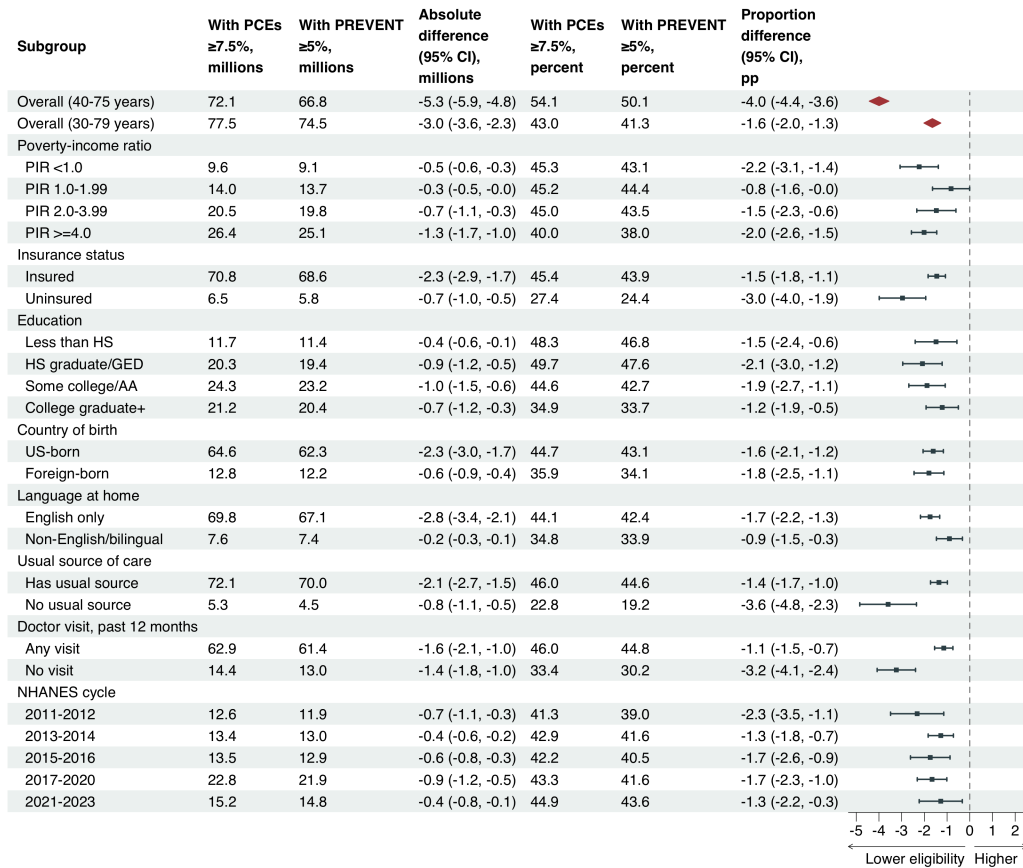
| Subgroup | With PCEs ≥7.5%, millions | With PREVENT ≥5%, millions | Absolute difference (95% CI), millions | With PCEs ≥7.5%, percent | With PREVENT ≥5%, percent | Proportion difference (95% CI), pp |
|---|---|---|---|---|---|---|
| Overall (40-75 years) | 72.1 | 66.8 | -5.3 (-5.9, -4.8) | 54.1 | 50.1 | -4.0 (-4.4, -3.6) |
| Overall (30-79 years) | 77.5 | 74.5 | -3.0 (-3.6, -2.3) | 43.0 | 41.3 | -1.6 (-2.0, -1.3) |
| Poverty-income ratio | | | | | | |
| PIR <1.0 | 9.6 | 9.1 | -0.5 (-0.6, -0.3) | 45.3 | 43.1 | -2.2 (-3.1, -1.4) |
| PIR 1.0-1.99 | 14.0 | 13.7 | -0.3 (-0.5, -0.0) | 45.2 | 44.4 | -0.8 (-1.6, -0.0) |
| PIR 2.0-3.99 | 20.5 | 19.8 | -0.7 (-1.1, -0.3) | 45.0 | 43.5 | -1.5 (-2.3, -0.6) |
| PIR >=4.0 | 26.4 | 25.1 | -1.3 (-1.7, -1.0) | 40.0 | 38.0 | -2.0 (-2.6, -1.5) |
| Insurance status | | | | | | |
| Insured | 70.8 | 68.6 | -2.3 (-2.9, -1.7) | 45.4 | 43.9 | -1.5 (-1.8, -1.1) |
| Uninsured | 6.5 | 5.8 | -0.7 (-1.0, -0.5) | 27.4 | 24.4 | -3.0 (-4.0, -1.9) |
| Education | | | | | | |
| Less than HS | 11.7 | 11.4 | -0.4 (-0.6, -0.1) | 48.3 | 46.8 | -1.5 (-2.4, -0.6) |
| HS graduate/GED | 20.3 | 19.4 | -0.9 (-1.2, -0.5) | 49.7 | 47.6 | -2.1 (-3.0, -1.2) |
| Some college/AA | 24.3 | 23.2 | -1.0 (-1.5, -0.6) | 44.6 | 42.7 | -1.9 (-2.7, -1.1) |
| College graduate+ | 21.2 | 20.4 | -0.7 (-1.2, -0.3) | 34.9 | 33.7 | -1.2 (-1.9, -0.5) |
| Country of birth | | | | | | |
| US-born | 64.6 | 62.3 | -2.3 (-3.0, -1.7) | 44.7 | 43.1 | -1.6 (-2.1, -1.2) |
| Foreign-born | 12.8 | 12.2 | -0.6 (-0.9, -0.4) | 35.9 | 34.1 | -1.8 (-2.5, -1.1) |
| Language at home | | | | | | |
| English only | 69.8 | 67.1 | -2.8 (-3.4, -2.1) | 44.1 | 42.4 | -1.7 (-2.2, -1.3) |
| Non-English/bilingual | 7.6 | 7.4 | -0.2 (-0.3, -0.1) | 34.8 | 33.9 | -0.9 (-1.5, -0.3) |
| Usual source of care | | | | | | |
| Has usual source | 72.1 | 70.0 | -2.1 (-2.7, -1.5) | 46.0 | 44.6 | -1.4 (-1.7, -1.0) |
| No usual source | 5.3 | 4.5 | -0.8 (-1.1, -0.5) | 22.8 | 19.2 | -3.6 (-4.8, -2.3) |
| Doctor visit, past 12 months | | | | | | |
| Any visit | 62.9 | 61.4 | -1.6 (-2.1, -1.0) | 46.0 | 44.8 | -1.1 (-1.5, -0.7) |
| No visit | 14.4 | 13.0 | -1.4 (-1.8, -1.0) | 33.4 | 30.2 | -3.2 (-4.1, -2.4) |
| NHANES cycle | | | | | | |
| 2011-2012 | 12.6 | 11.9 | -0.7 (-1.1, -0.3) | 41.3 | 39.0 | -2.3 (-3.5, -1.1) |
| 2013-2014 | 13.4 | 13.0 | -0.4 (-0.6, -0.2) | 42.9 | 41.6 | -1.3 (-1.8, -0.7) |
| 2015-2016 | 13.5 | 12.9 | -0.6 (-0.8, -0.3) | 42.2 | 40.5 | -1.7 (-2.6, -0.9) |
| 2017-2020 | 22.8 | 21.9 | -0.9 (-1.2, -0.5) | 43.3 | 41.6 | -1.7 (-2.3, -1.0) |
| 2021-2023 | 15.2 | 14.8 | -0.4 (-0.8, -0.1) | 44.9 | 43.6 | -1.3 (-2.2, -0.3) |

-5 -4 -3 -2 -1 0 1 2
Lower eligibility Higher